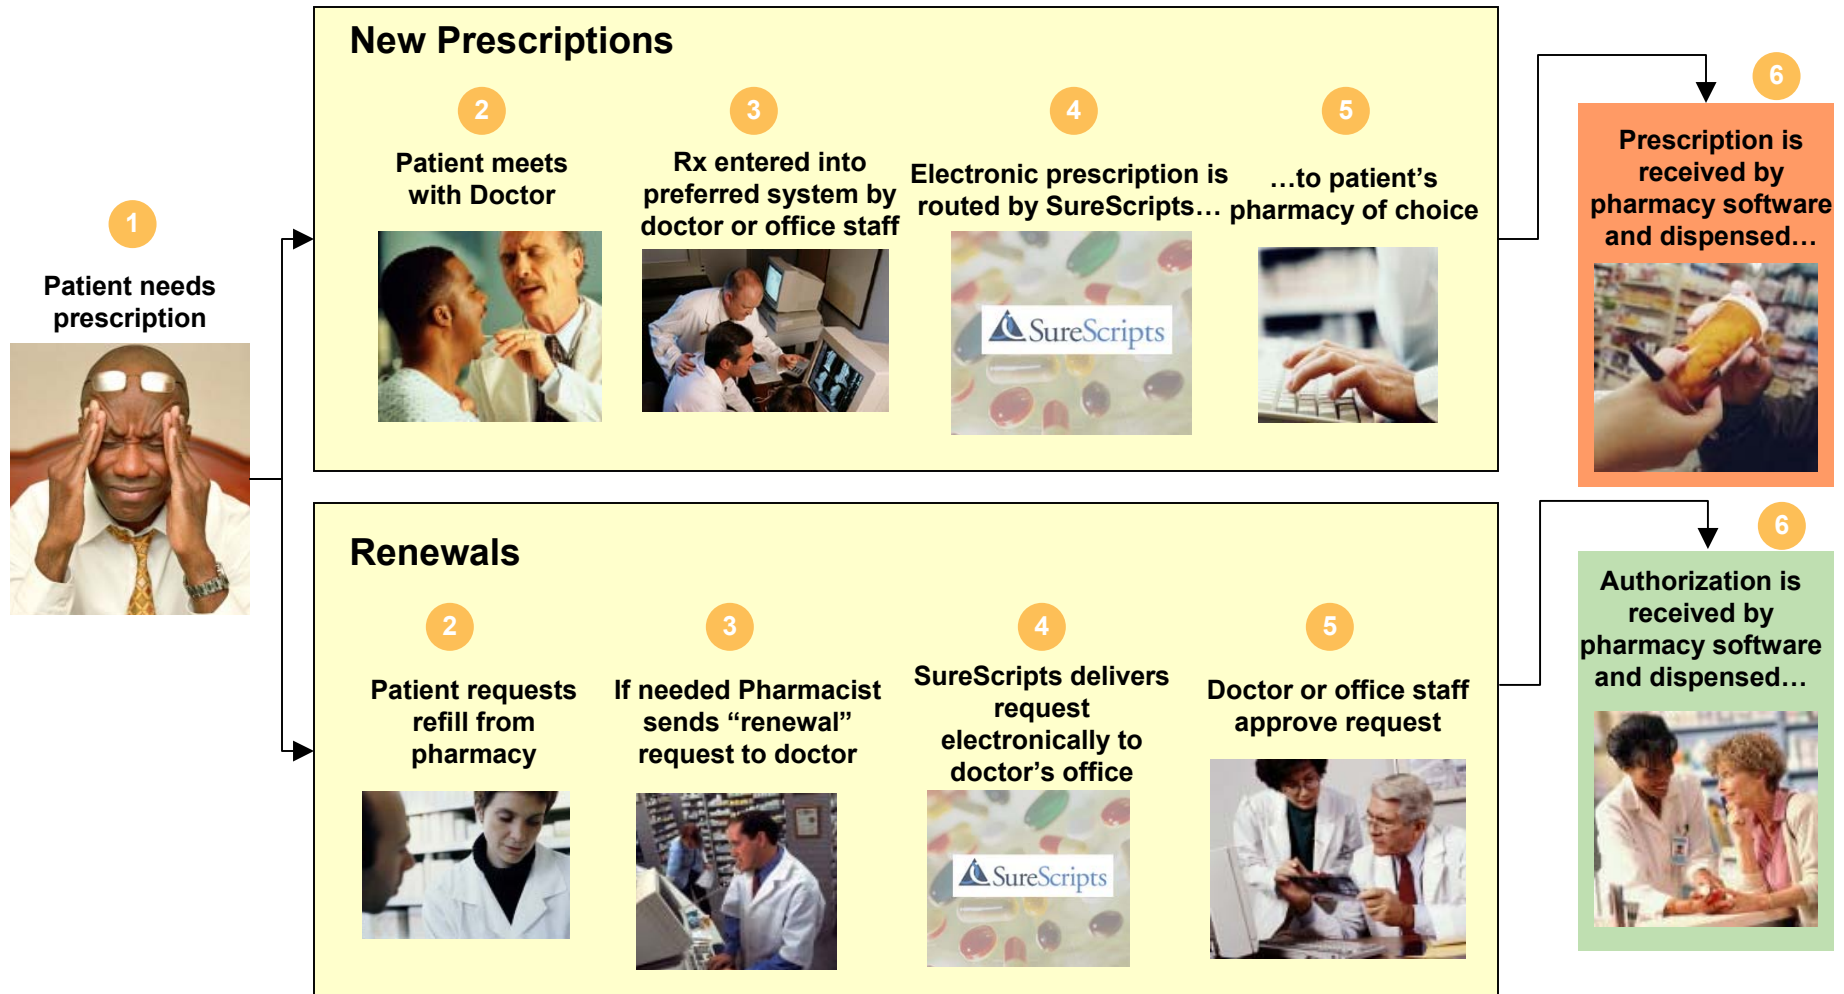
1

Patient needs prescription

New Prescriptions

2

Patient meets with Doctor

3

Rx entered into preferred system by doctor or office staff

4

Electronic prescription is routed by SureScripts…

SureScripts

5

…to patient's pharmacy of choice

6

Prescription is received by pharmacy software and dispensed…

Renewals

2

Patient requests refill from pharmacy

3

If needed Pharmacist sends "renewal" request to doctor

4

SureScripts delivers request electronically to doctor's office

SureScripts

5

Doctor or office staff approve request

6

Authorization is received by pharmacy software and dispensed…